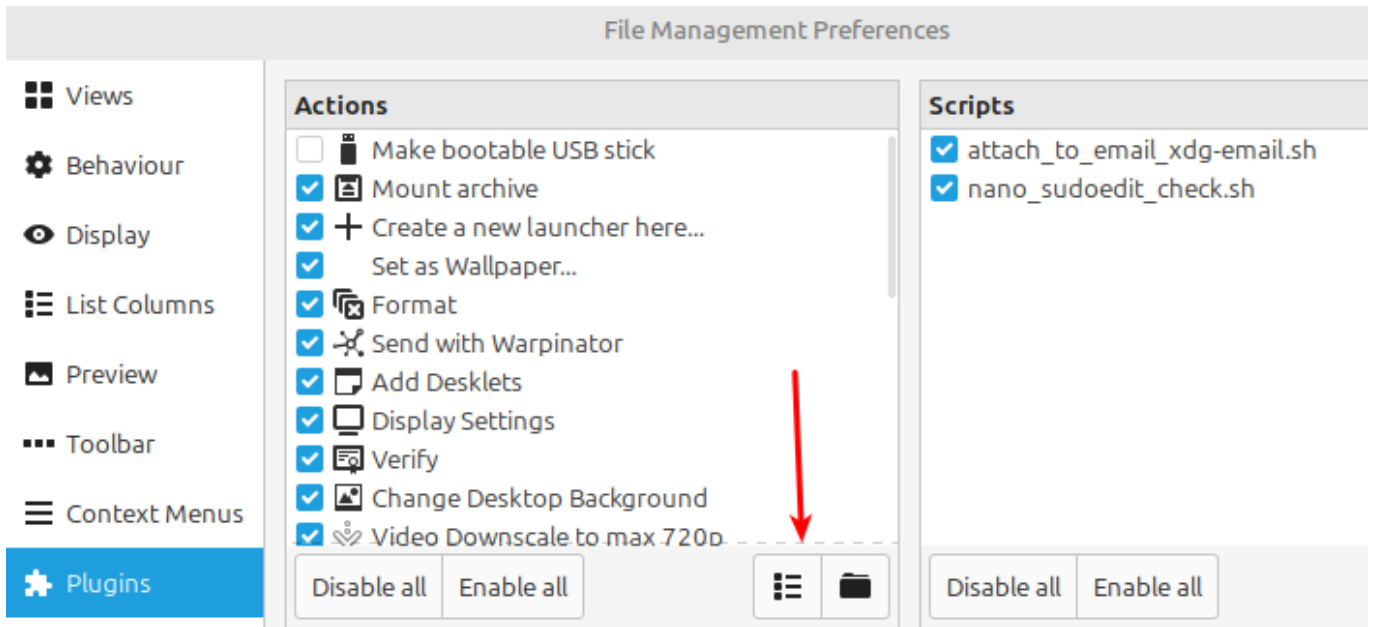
File Management Preferences

Views
Behaviour
Display
List Columns
Preview
Toolbar
Context Menus
Plugins

Actions
Make bootable USB stick
Mount archive
Create a new launcher here...
Set as Wallpaper...
Format
Send with Warpinator
Add Desklets
Display Settings
Verify
Change Desktop Background
Video Downscale to max 720p

Disable all
Enable all

Scripts
attach_to_email_xdg-email.sh
nano_sudoedit_check.sh

Disable all
Enable all